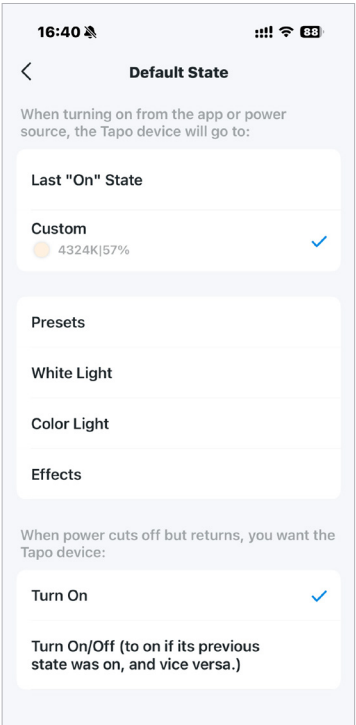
16:40

88

Default State

When turning on from the app or power source, the Tapo device will go to:

Last "On" State

Custom
4324K|57%

Presets

White Light

Color Light

Effects

When power cuts off but returns, you want the Tapo device:

Turn On

Turn On/Off (to on if its previous state was on, and vice versa.)